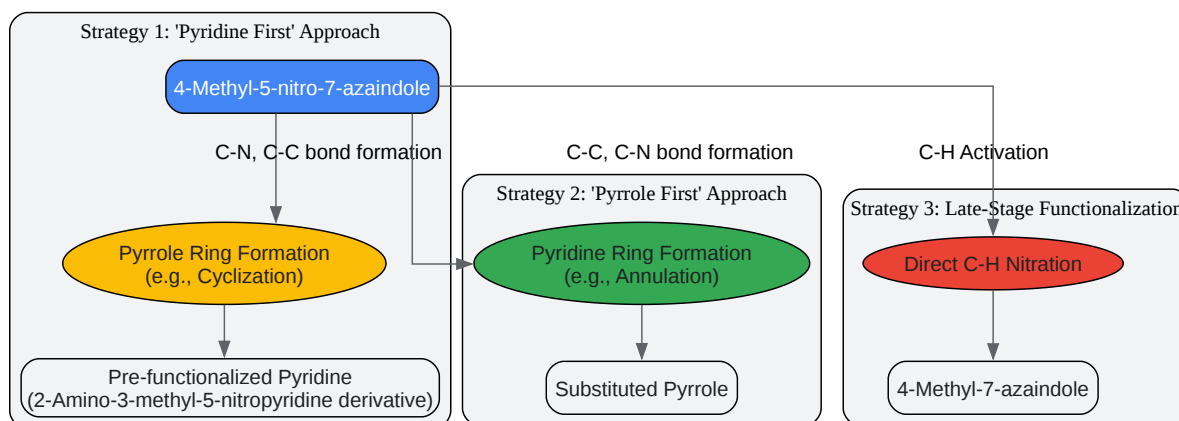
Strategy 1: 'Pyridine First' Approach

4-Methyl-5-nitro-7-azaindole

C-N, C-C bond formation

C-C, C-N bond formation

C-H Activation

Strategy 2: 'Pyrrole First' Approach

Strategy 3: Late-Stage Functionalizatio

Pyrrole Ring Formation (e.g., Cyclization)

Pyridine Ring Formation (e.g., Annulation)

Direct C-H Nitration

Pre-functionalized Pyridine (2-Amino-3-methyl-5-nitropyridine derivative)

Substituted Pyrrole

4-Methyl-7-azaindole